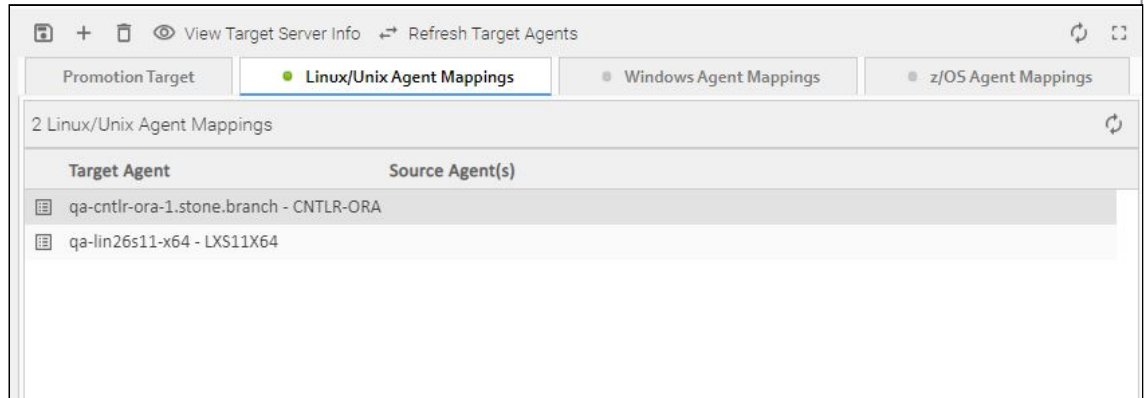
View Target Server Info Refresh Target Agents

Promotion Target | Linux/Unix Agent Mappings | Windows Agent Mappings | z/OS Agent Mappings

2 Linux/Unix Agent Mappings

| Target Agent | Source Agent(s) |
|---|---|
| qa-cntlr-ora-1.stone.branch - CNTLR-ORA | |
| qa-lin26s11-x64 - LXS11X64 | |